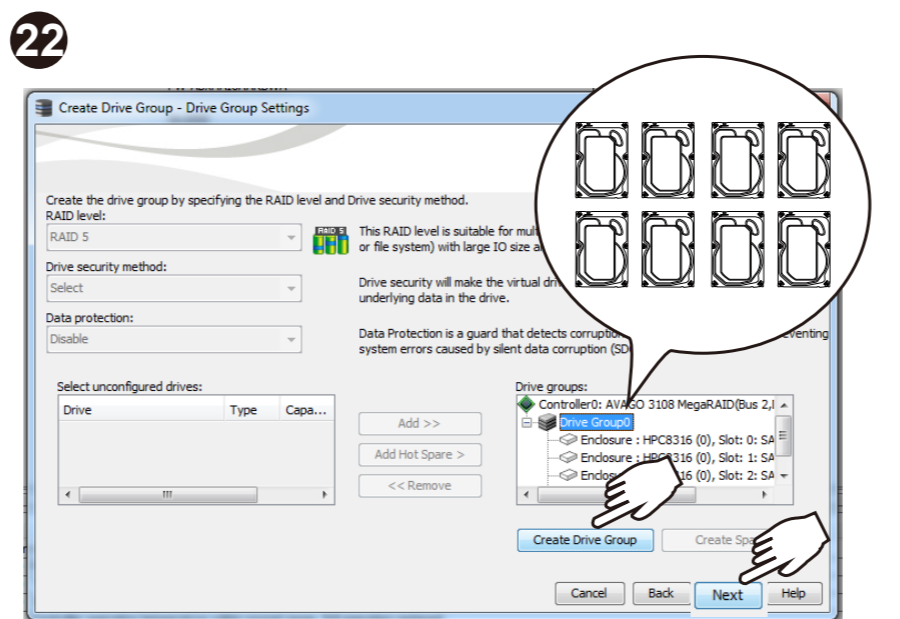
22

Create Drive Group - Drive Group Settings

Create the drive group by specifying the RAID level and Drive security method.

RAID level:

RAID 5

This RAID level is suitable for mult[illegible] or file system) with large IO size a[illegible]

Drive security method:

Select

Drive security will make the virtual driv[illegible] underlying data in the drive.

Data protection:

Disable

Data Protection is a guard that detects corruption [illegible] eventing system errors caused by silent data corruption (SD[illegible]

Select unconfigured drives:

| Drive | Type | Capa... |
|---|---|---|

Add >>

Add Hot Spare >

<< Remove

Drive groups:

Controller0: AVAGO 3108 MegaRAID(Bus 2,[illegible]

Drive Group0

Enclosure : HPC8316 (0), Slot: 0: SA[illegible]

Enclosure : HPC8316 (0), Slot: 1: SA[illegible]

Enclos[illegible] 16 (0), Slot: 2: SA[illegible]

Create Drive Group

Create Spa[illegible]

Cancel

Back

Next

Help